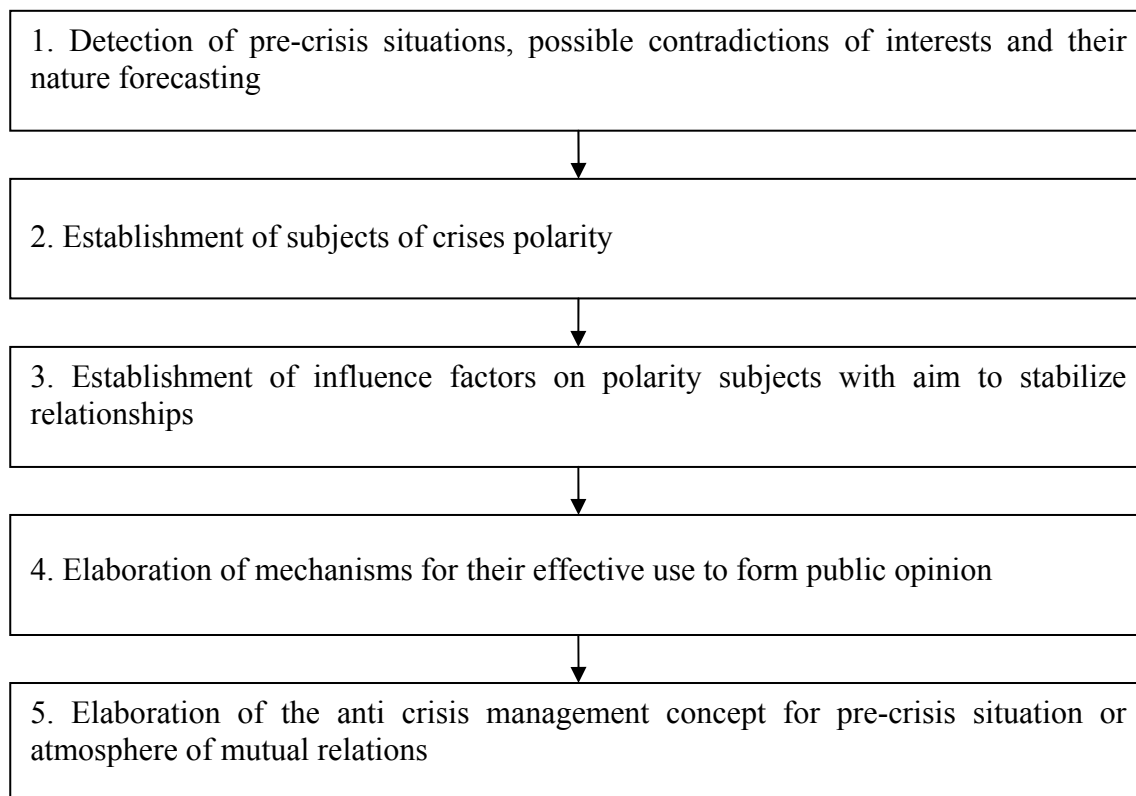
1. Detection of pre-crisis situations, possible contradictions of interests and their nature forecasting

2. Establishment of subjects of crises polarity

3. Establishment of influence factors on polarity subjects with aim to stabilize relationships

4. Elaboration of mechanisms for their effective use to form public opinion

5. Elaboration of the anti crisis management concept for pre-crisis situation or atmosphere of mutual relations